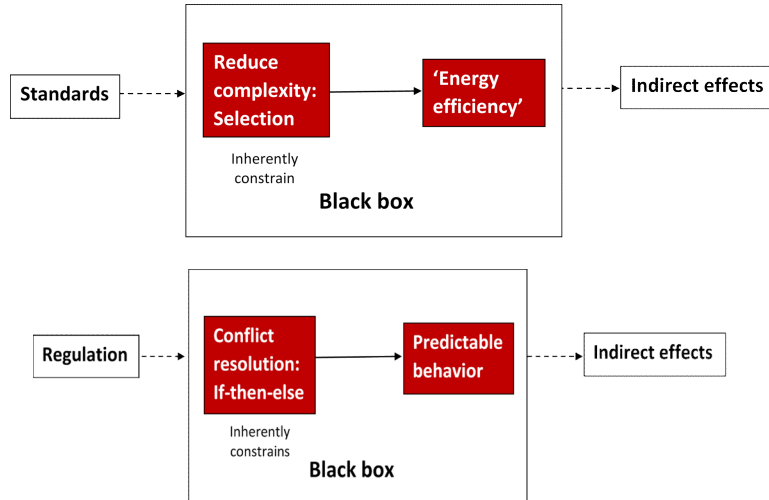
Standards

Reduce complexity: Selection

'Energy efficiency'

Indirect effects

Inherently constrain

Black box

Regulation

Conflict resolution: If-then-else

Predictable behavior

Indirect effects

Inherently constrains

Black box